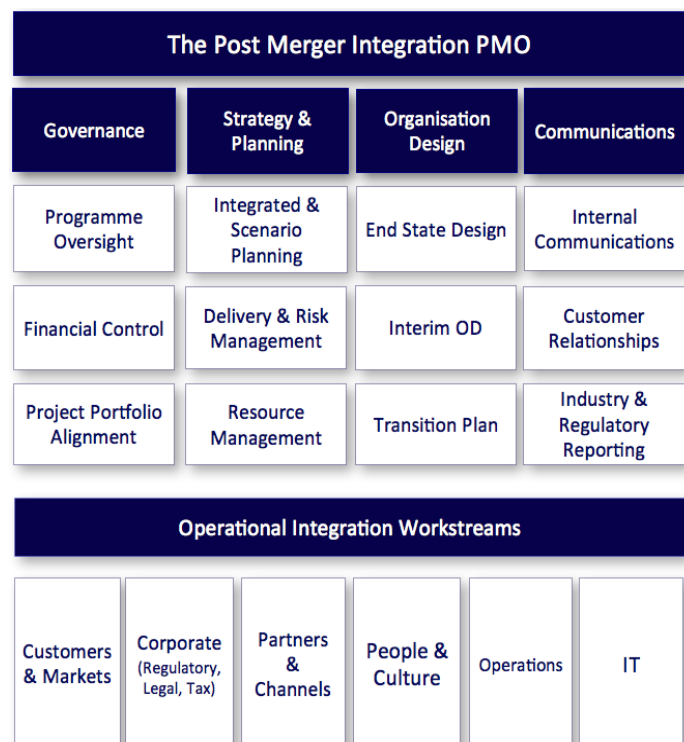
The Post Merger Integration PMO

| Governance | Strategy & Planning | Organisation Design | Communications |
|---|---|---|---|
| Programme Oversight | Integrated & Scenario Planning | End State Design | Internal Communications |
| Financial Control | Delivery & Risk Management | Interim OD | Customer Relationships |
| Project Portfolio Alignment | Resource Management | Transition Plan | Industry & Regulatory Reporting |

Operational Integration Workstreams

| Customers & Markets | Corporate (Regulatory, Legal, Tax) | Partners & Channels | People & Culture | Operations | IT |
|---|---|---|---|---|---|